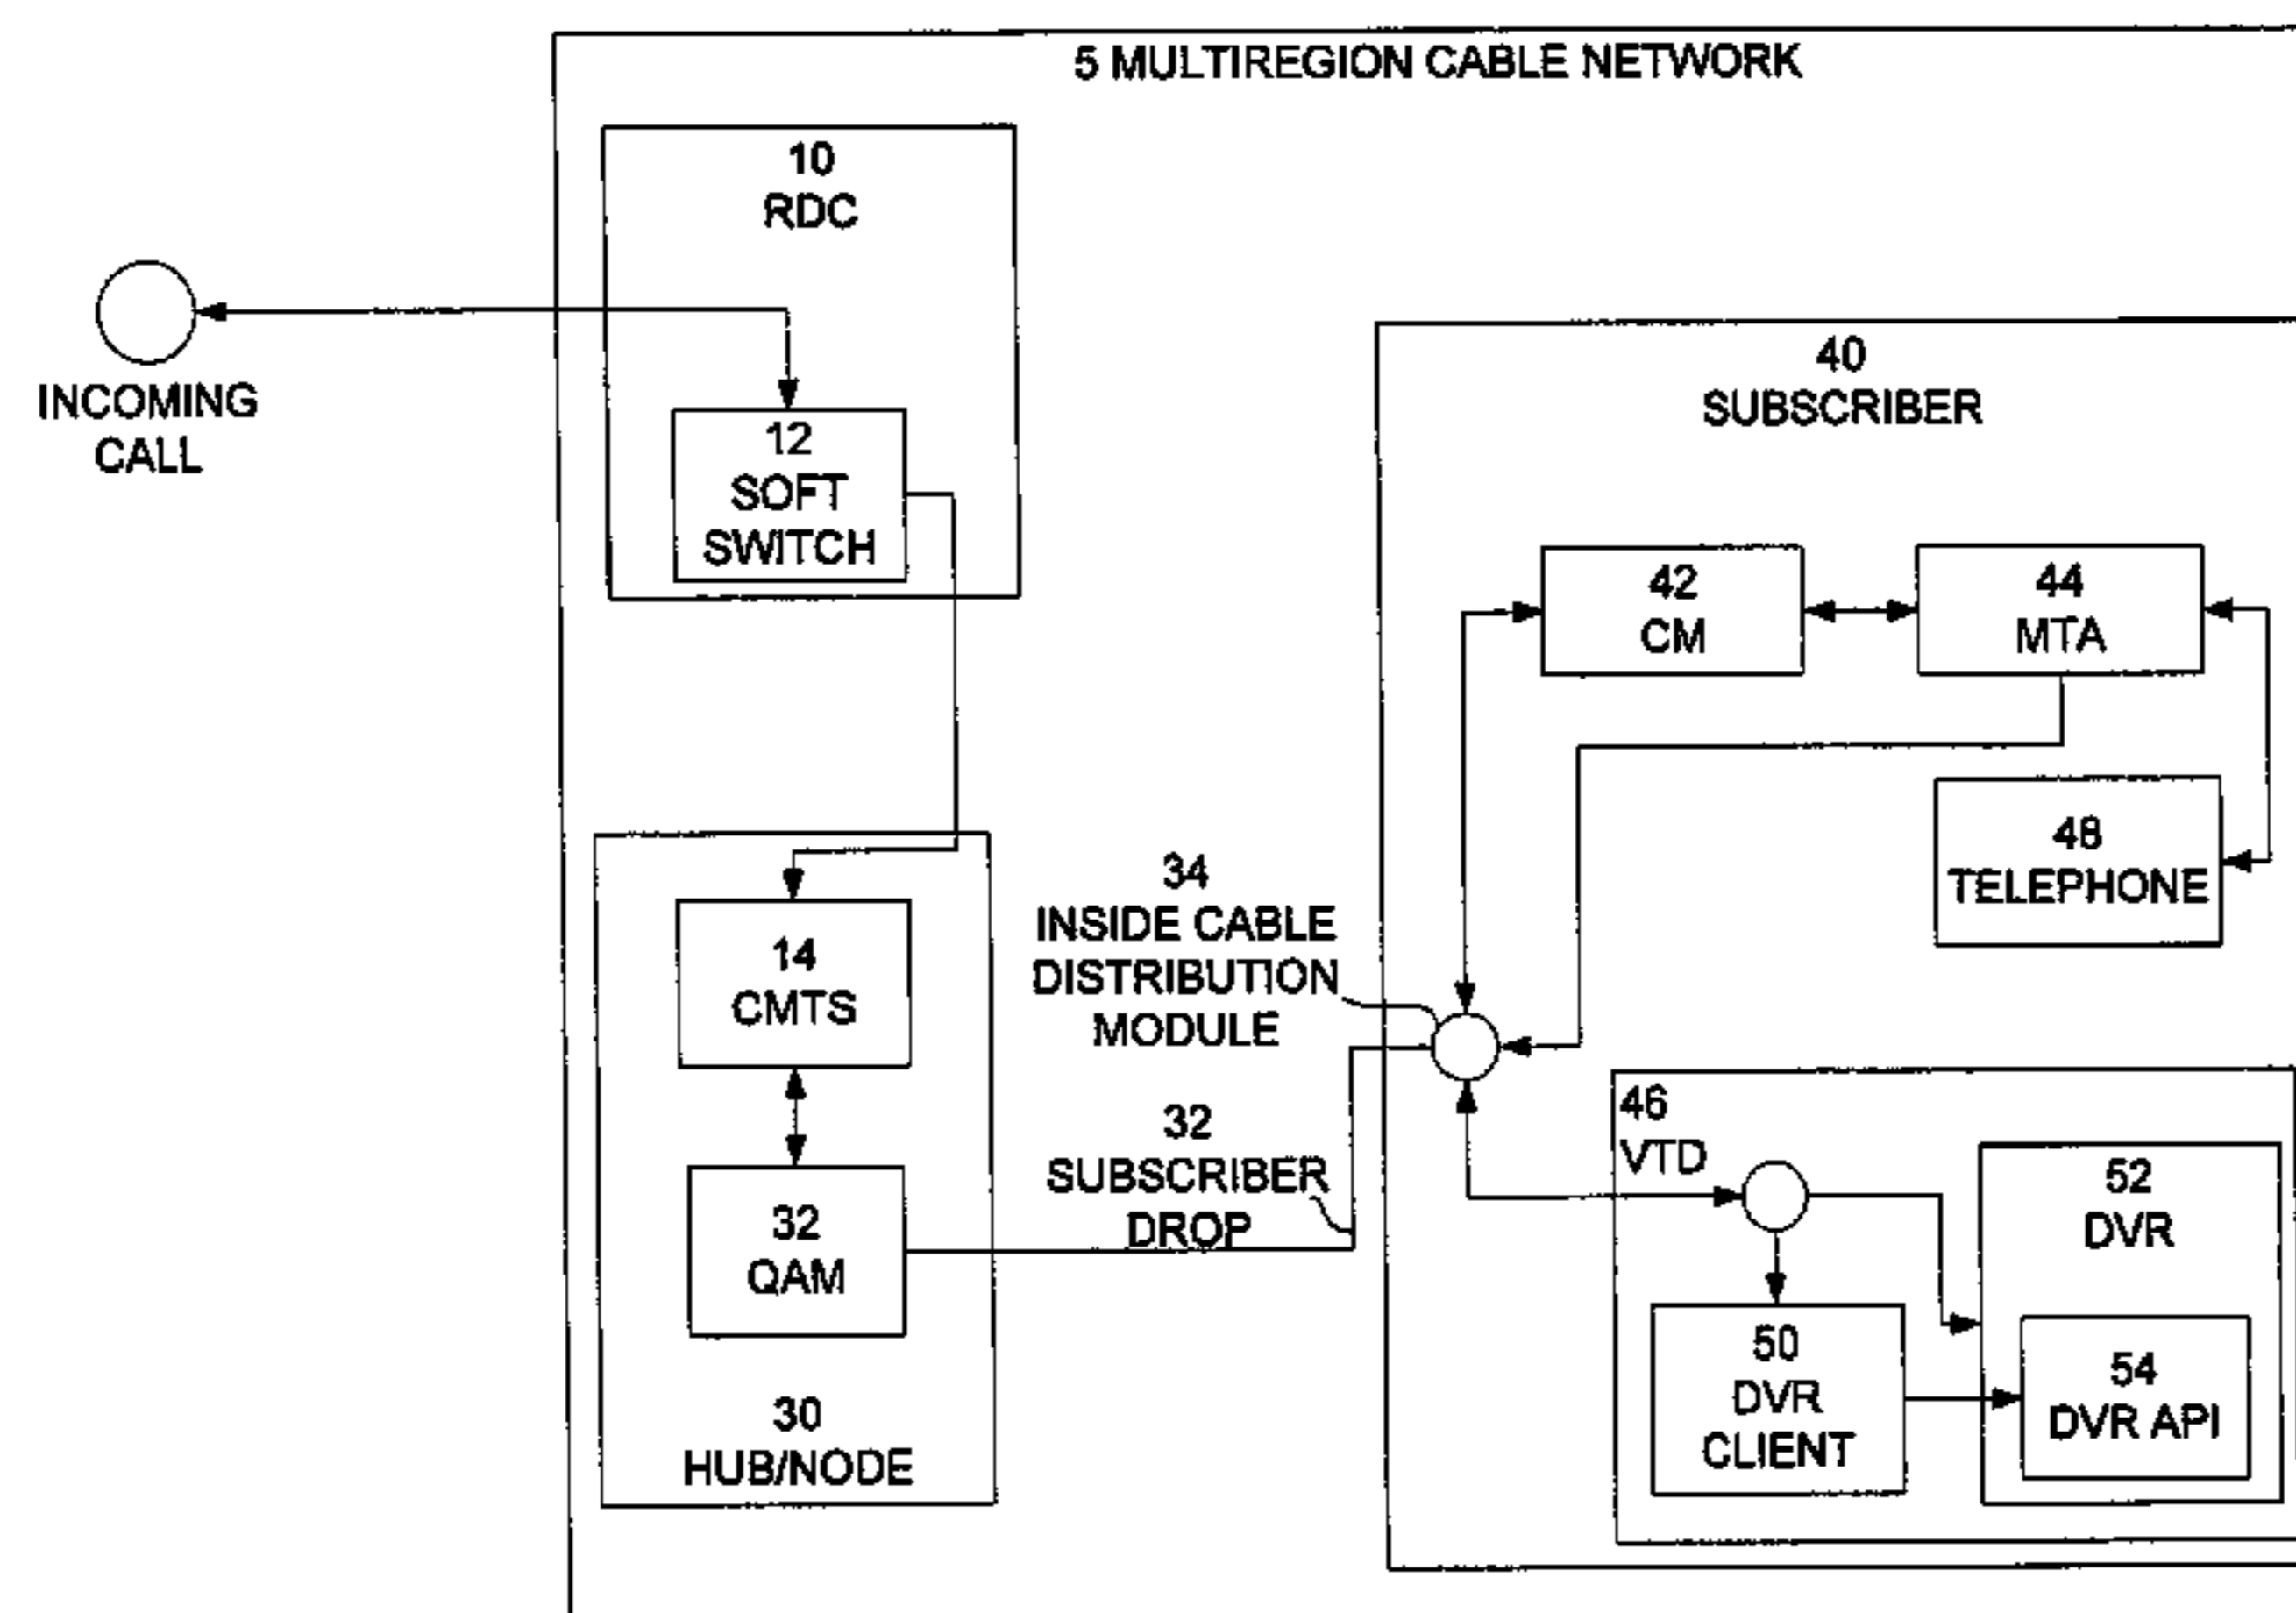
5 MULTIREGION CABLE NETWORK

10
RDC

INCOMING
CALL

12
SOFT
SWITCH

40
SUBSCRIBER

42
CM

44
MTA

48
TELEPHONE

34
INSIDE CABLE
DISTRIBUTION
MODULE

14
CMTS

32
SUBSCRIBER
DROP

32
QAM

30
HUB/NODE

46
VTD

52
DVR

50
DVR
CLIENT

54
DVR API